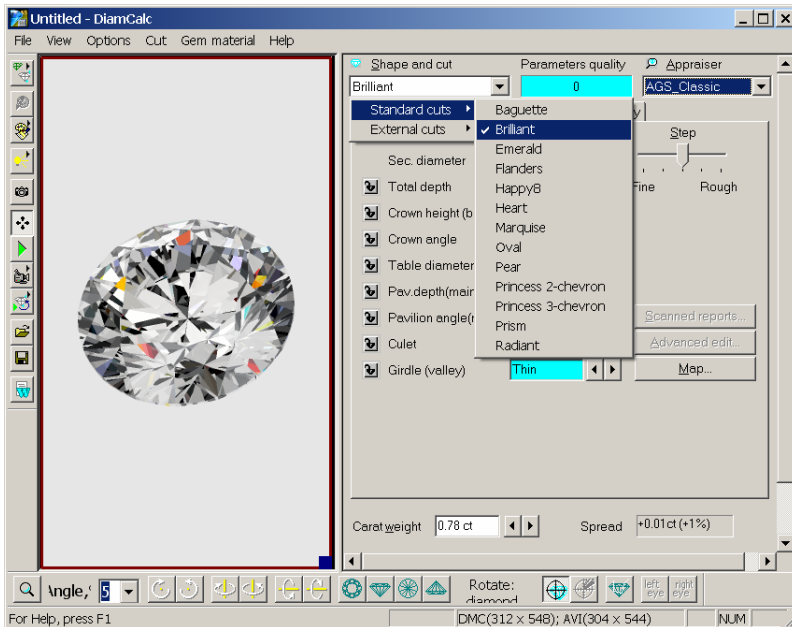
Untitled - DiamCalc

File View Options Cut Gem material Help

Shape and cut
Parameters quality
Appraiser

Brilliant
0
AGS_Classic

Standard cuts
External cuts

Baguette
Brilliant
Emerald
Flanders
Happy8
Heart
Marquise
Oval
Pear
Princess 2-chevron
Princess 3-chevron
Prism
Radiant

Step
Fine
Rough

Sec. diameter
Total depth
Crown height (b
Crown angle
Table diameter
Pav.depth(main
Pavilion angle(m
Culet
Girdle (valley)
Thin

Scanned reports...
Advanced edit...
Map...

Carat weight 0.78 ct
Spread +0.01ct (+1%)

\ngle,' 5
Rotate: diamond
left eye
right eye

For Help, press F1
DMC(312 x 548); AVI(304 x 544)
NUM